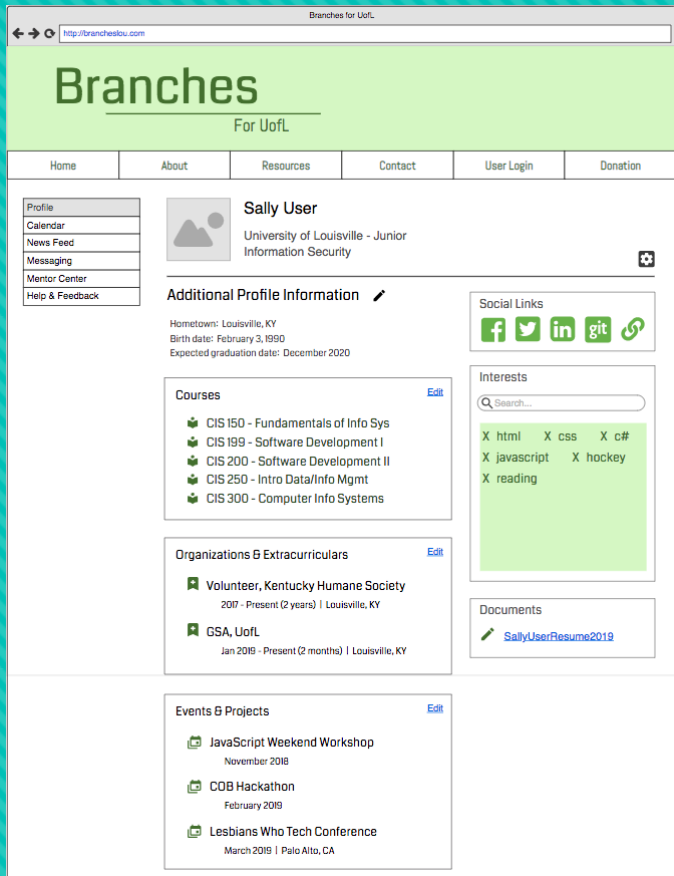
Branches for UofL

http://brancheslou.com

Branches

For UofL

| Home | About | Resources | Contact | User Login | Donation |
|---|---|---|---|---|---|

Profile
Calendar
News Feed
Messaging
Mentor Center
Help & Feedback

Sally User

University of Louisville - Junior
Information Security

Additional Profile Information

Hometown: Louisville, KY
Birth date: February 3, 1990
Expected graduation date: December 2020

Courses

Edit

CIS 150 - Fundamentals of Info Sys
CIS 199 - Software Development I
CIS 200 - Software Development II
CIS 250 - Intro Data/Info Mgmt
CIS 300 - Computer Info Systems

Organizations & Extracurriculars

Edit

Volunteer, Kentucky Humane Society
2017 - Present (2 years) | Louisville, KY

GSA, UofL
Jan 2019 - Present (2 months) | Louisville, KY

Events & Projects

Edit

JavaScript Weekend Workshop
November 2018

COB Hackathon
February 2019

Lesbians Who Tech Conference
March 2019 | Palo Alto, CA

Social Links

git

Interests

Search...

X html X css X c#
X javascript X hockey
X reading

Documents

SallyUserResume2019